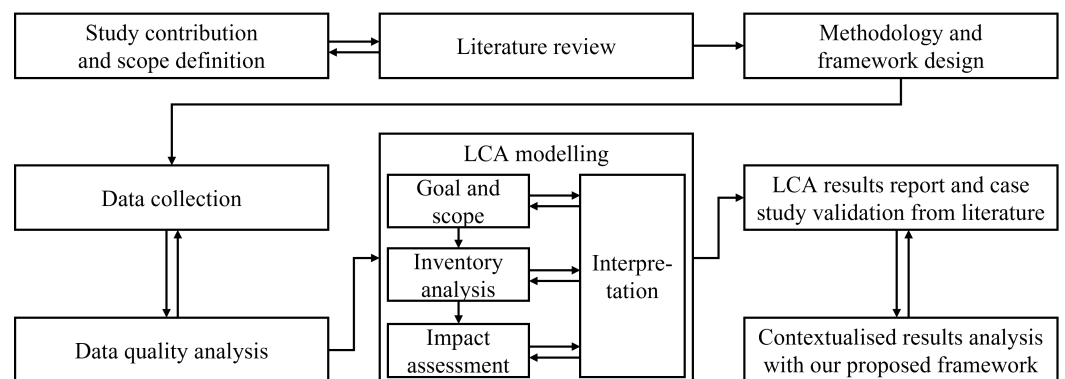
Study contribution and scope definition

Literature review

Methodology and framework design

Data collection

Data quality analysis

LCA modelling

Goal and scope

Inventory analysis

Impact assessment

Interpretation

LCA results report and case study validation from literature

Contextualised results analysis with our proposed framework